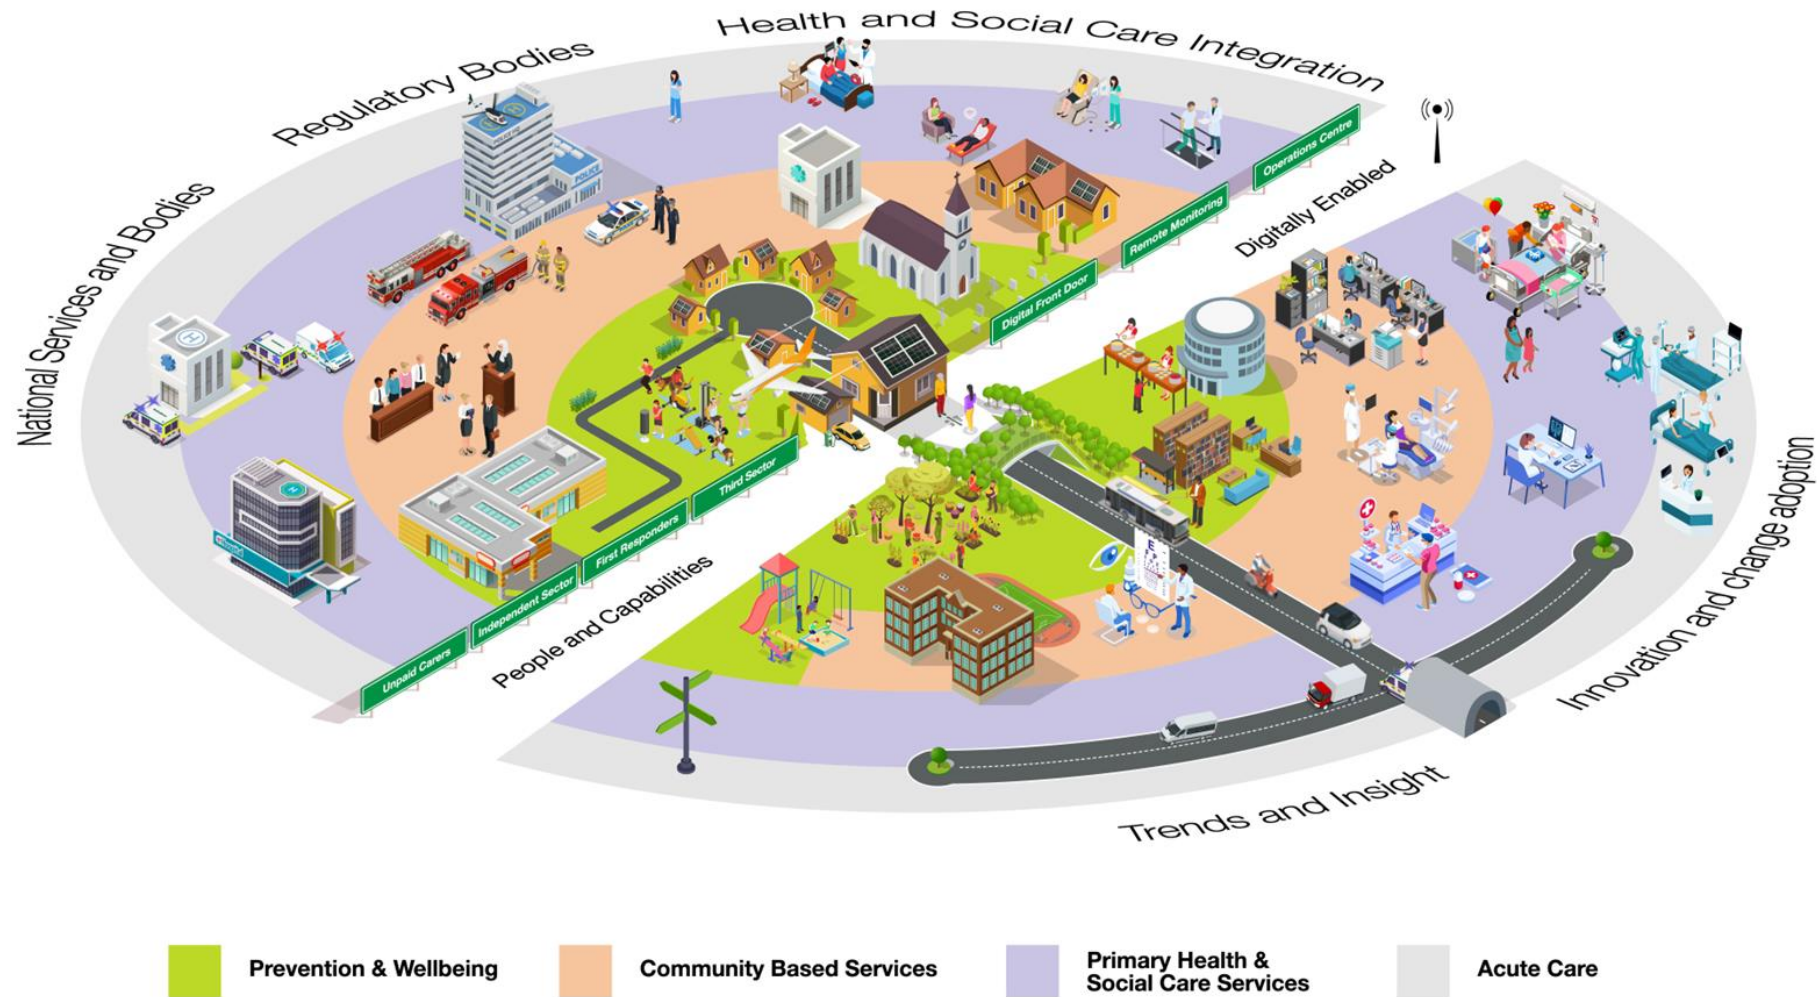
Health and Social Care Integration

Regulatory Bodies

National Services and Bodies

Digitally Enabled

Operations Centre

Remote Monitoring

Digital Front Door

Third Sector

First Responders

Independent Sector

Unpaid Carers

People and Capabilities

Innovation and change adoption

Trends and Insight

POLICE

Prevention & Wellbeing

Community Based Services

Primary Health & Social Care Services

Acute Care